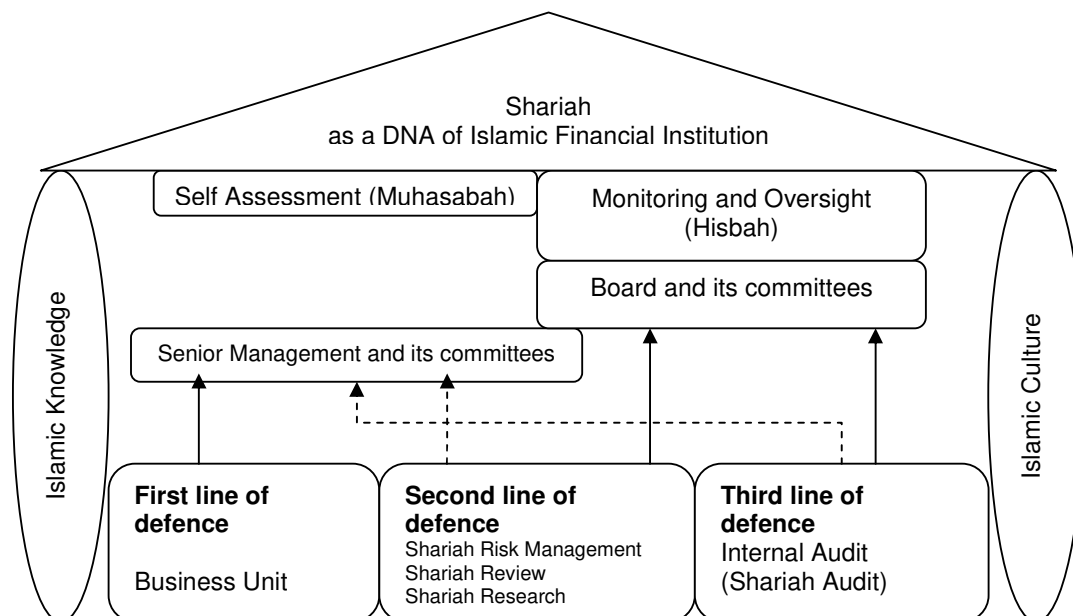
Shariah
as a DNA of Islamic Financial Institution

Islamic Knowledge

Self Assessment (Muhasabah)

Monitoring and Oversight (Hisbah)

Board and its committees

Senior Management and its committees

Islamic Culture

**First line of defence**
Business Unit

**Second line of defence**
Shariah Risk Management
Shariah Review
Shariah Research

**Third line of defence**
Internal Audit (Shariah Audit)